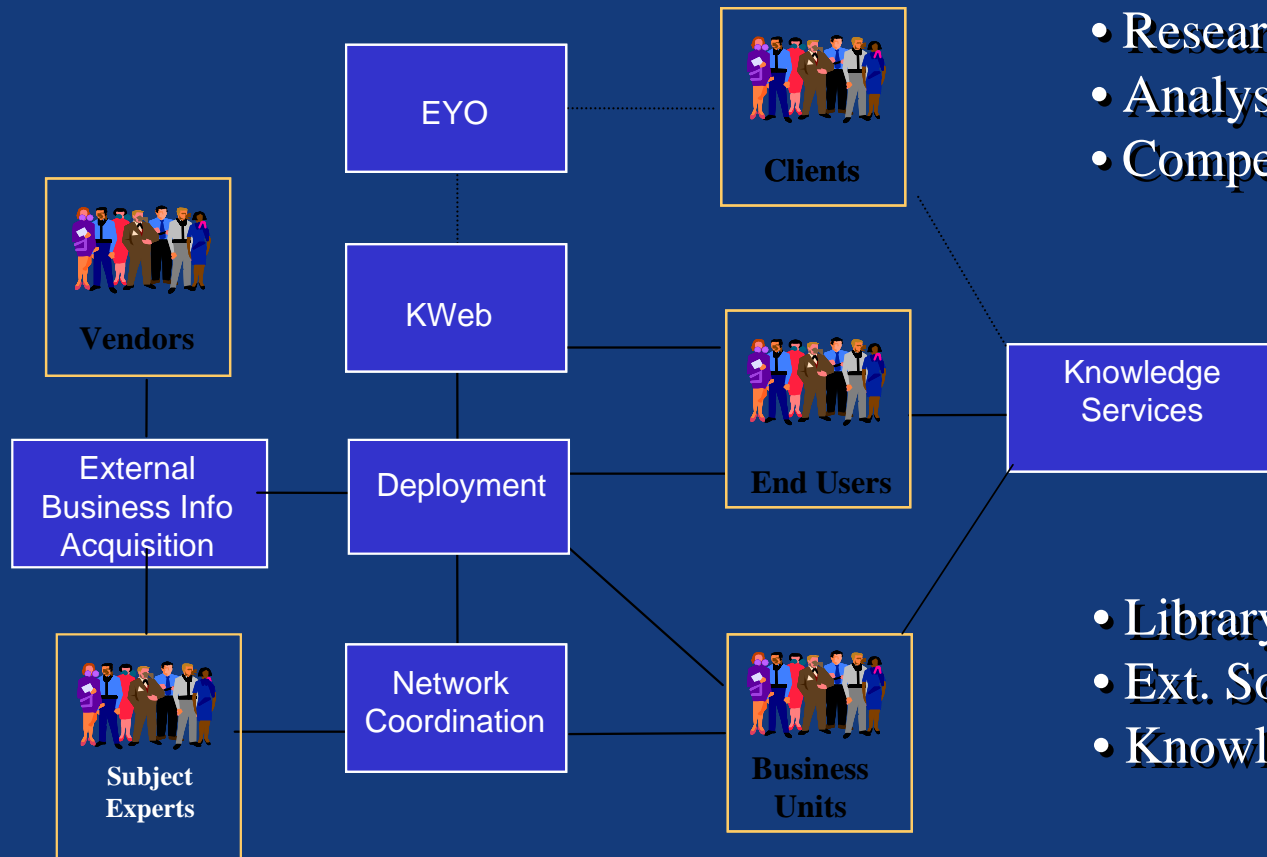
EYO

Clients

• Resear
• Analys
• Compe

Vendors

KWeb

End Users

Knowledge Services

External Business Info Acquisition

Deployment

Network Coordination

Subject Experts

Business Units

• Library
• Ext. So
• Knowl